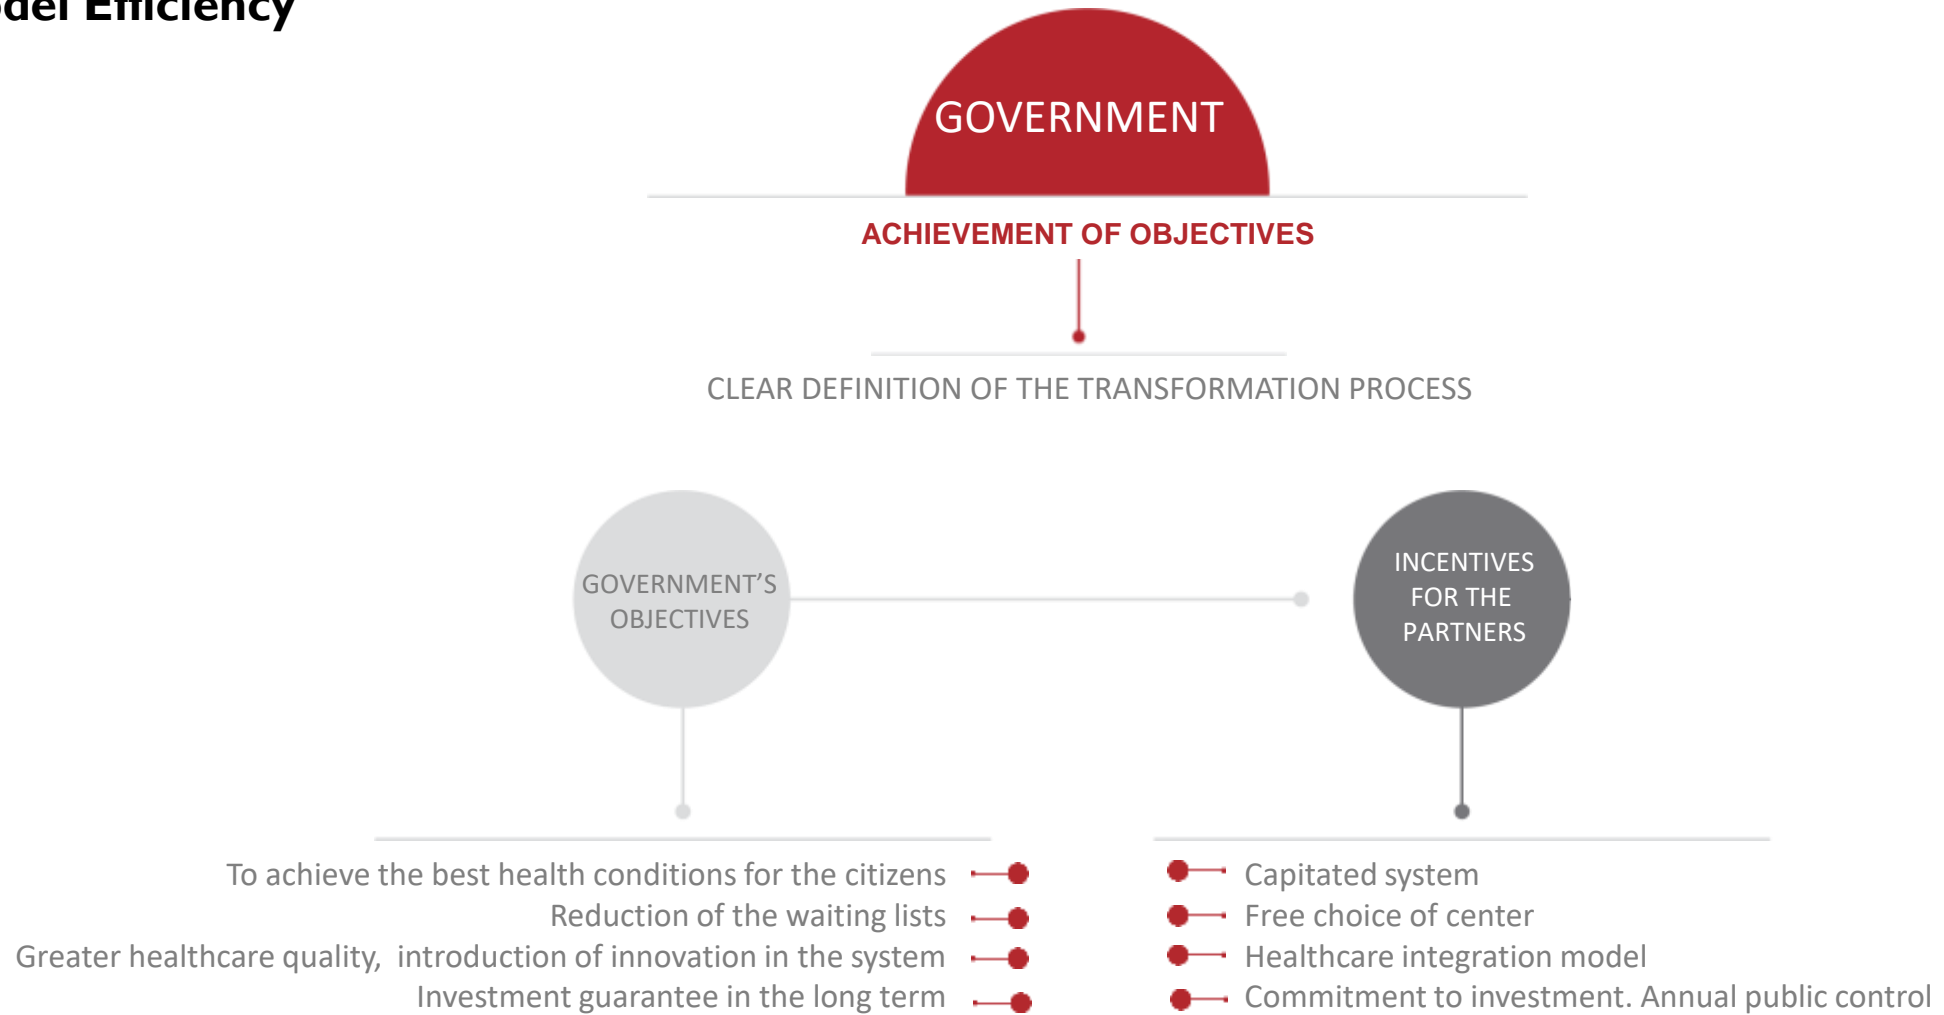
del Efficiency

GOVERNMENT

ACHIEVEMENT OF OBJECTIVES

CLEAR DEFINITION OF THE TRANSFORMATION PROCESS

GOVERNMENT'S OBJECTIVES

INCENTIVES FOR THE PARTNERS

To achieve the best health conditions for the citizens
Reduction of the waiting lists
Greater healthcare quality, introduction of innovation in the system
Investment guarantee in the long term

Capitated system
Free choice of center
Healthcare integration model
Commitment to investment. Annual public control